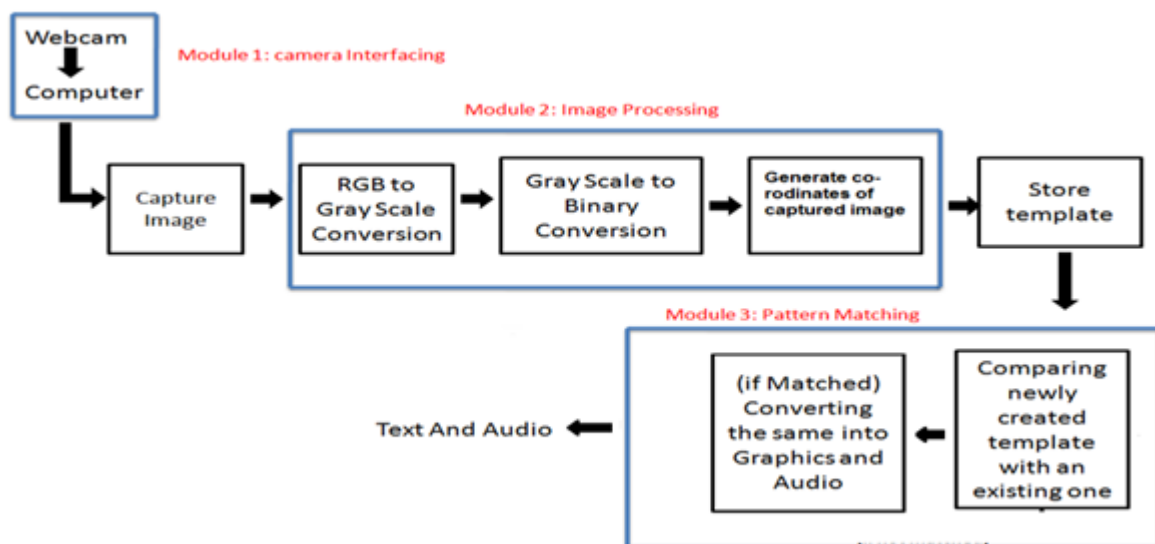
Webcam
Computer

Module 1: camera Interfacing

Module 2: Image Processing

Capture Image

RGB to Gray Scale Conversion

Gray Scale to Binary Conversion

Generate co-rodinates of captured image

Store template

Module 3: Pattern Matching

Comparing newly created template with an existing one

(if Matched) Converting the same into Graphics and Audio

Text And Audio